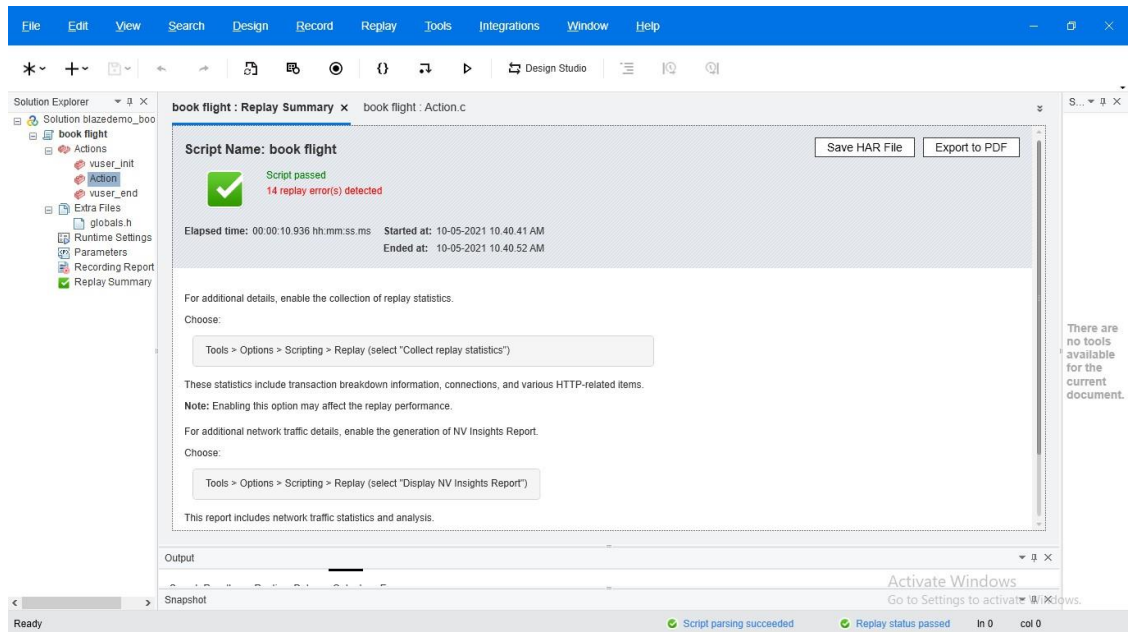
File Edit View Search Design Record Replay Tools Integrations Window Help

Design Studio

Solution Explorer
Solution blazedemo_boo
book flight
Actions
vuser_init
Action
vuser_end
Extra Files
globals.h
Runtime Settings
Parameters
Recording Report
Replay Summary

book flight : Replay Summary × book flight : Action.c

Script Name: book flight

Save HAR File Export to PDF

Script passed
14 replay error(s) detected

Elapsed time: 00:00:10.936 hh:mm:ss.ms **Started at:** 10-05-2021 10.40.41 AM
**Ended at:** 10-05-2021 10.40.52 AM

For additional details, enable the collection of replay statistics.

Choose:

Tools > Options > Scripting > Replay (select "Collect replay statistics")

These statistics include transaction breakdown information, connections, and various HTTP-related items.

**Note:** Enabling this option may affect the replay performance.

For additional network traffic details, enable the generation of NV Insights Report.

Choose:

Tools > Options > Scripting > Replay (select "Display NV Insights Report")

This report includes network traffic statistics and analysis.

S...

There are no tools available for the current document.

Output

Snapshot

Activate Windows
Go to Settings to activate Windows.

Ready

Script parsing succeeded Replay status passed ln 0 col 0